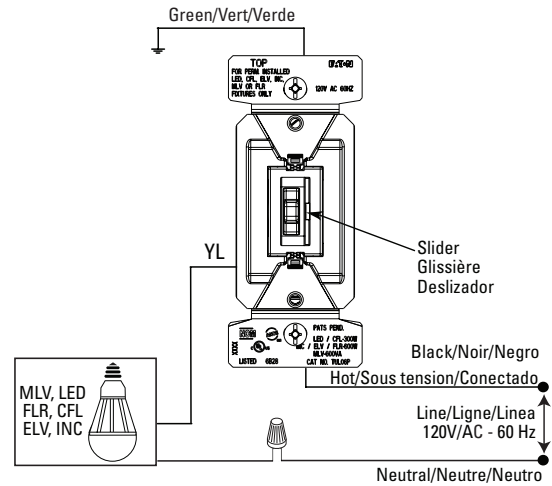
Green/Vert/Verde

TOP
FOR PERM INSTALLED LED, CFL, ELV, INC, MLV OR FLR FIXTURES ONLY
EATON
120V AC 60HZ

YL

Slider
Glissière
Deslizador

PATS PEND.
LED / CFL-300W
INC / ELV / FLR-600W
MLV-600VA
CAT NO. TAL06P
LISTED 6B26

Black/Noir/Negro
Hot/Sous tension/Conectado

MLV, LED
FLR, CFL
ELV, INC

Line/Ligne/Linea
120V/AC - 60 Hz

Neutral/Neutre/Neutro